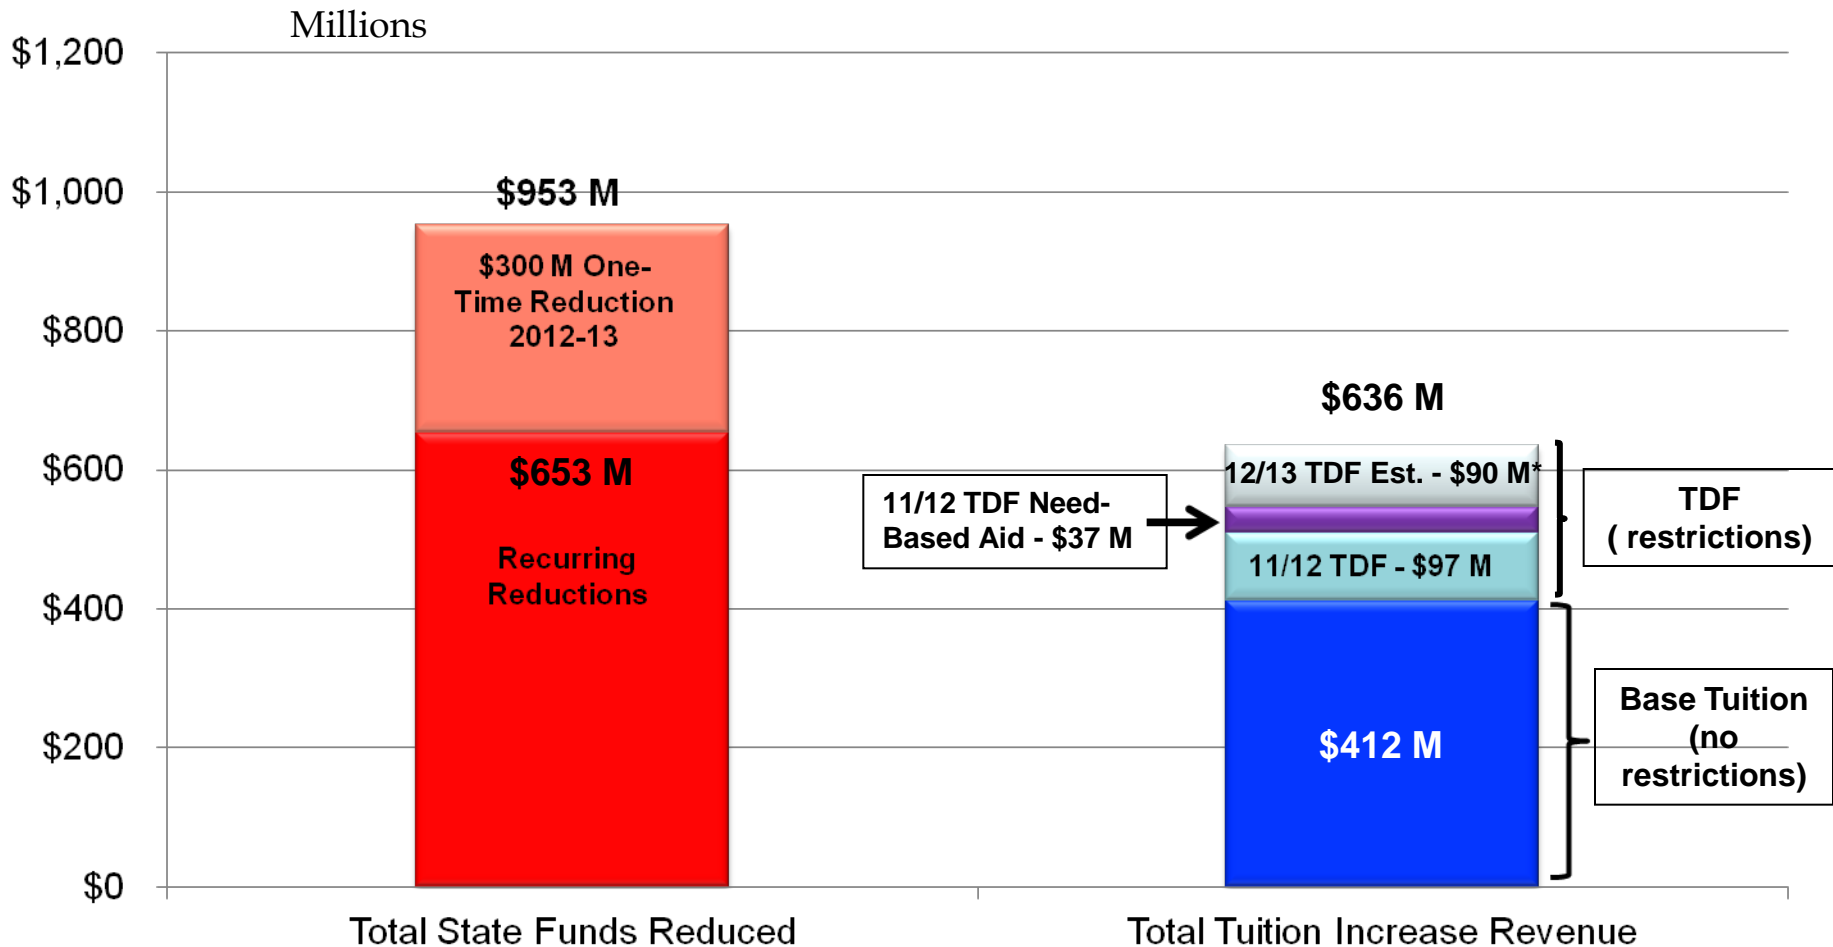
Millions

$1,200
$1,000
$800
$600
$400
$200
$0

$953 M

$300 M One-Time Reduction 2012-13

$653 M

Recurring Reductions

$636 M

12/13 TDF Est. - $90 M*

11/12 TDF Need-Based Aid - $37 M

11/12 TDF - $97 M

$412 M

TDF ( restrictions)

Base Tuition (no restrictions)

Total State Funds Reduced

Total Tuition Increase Revenue